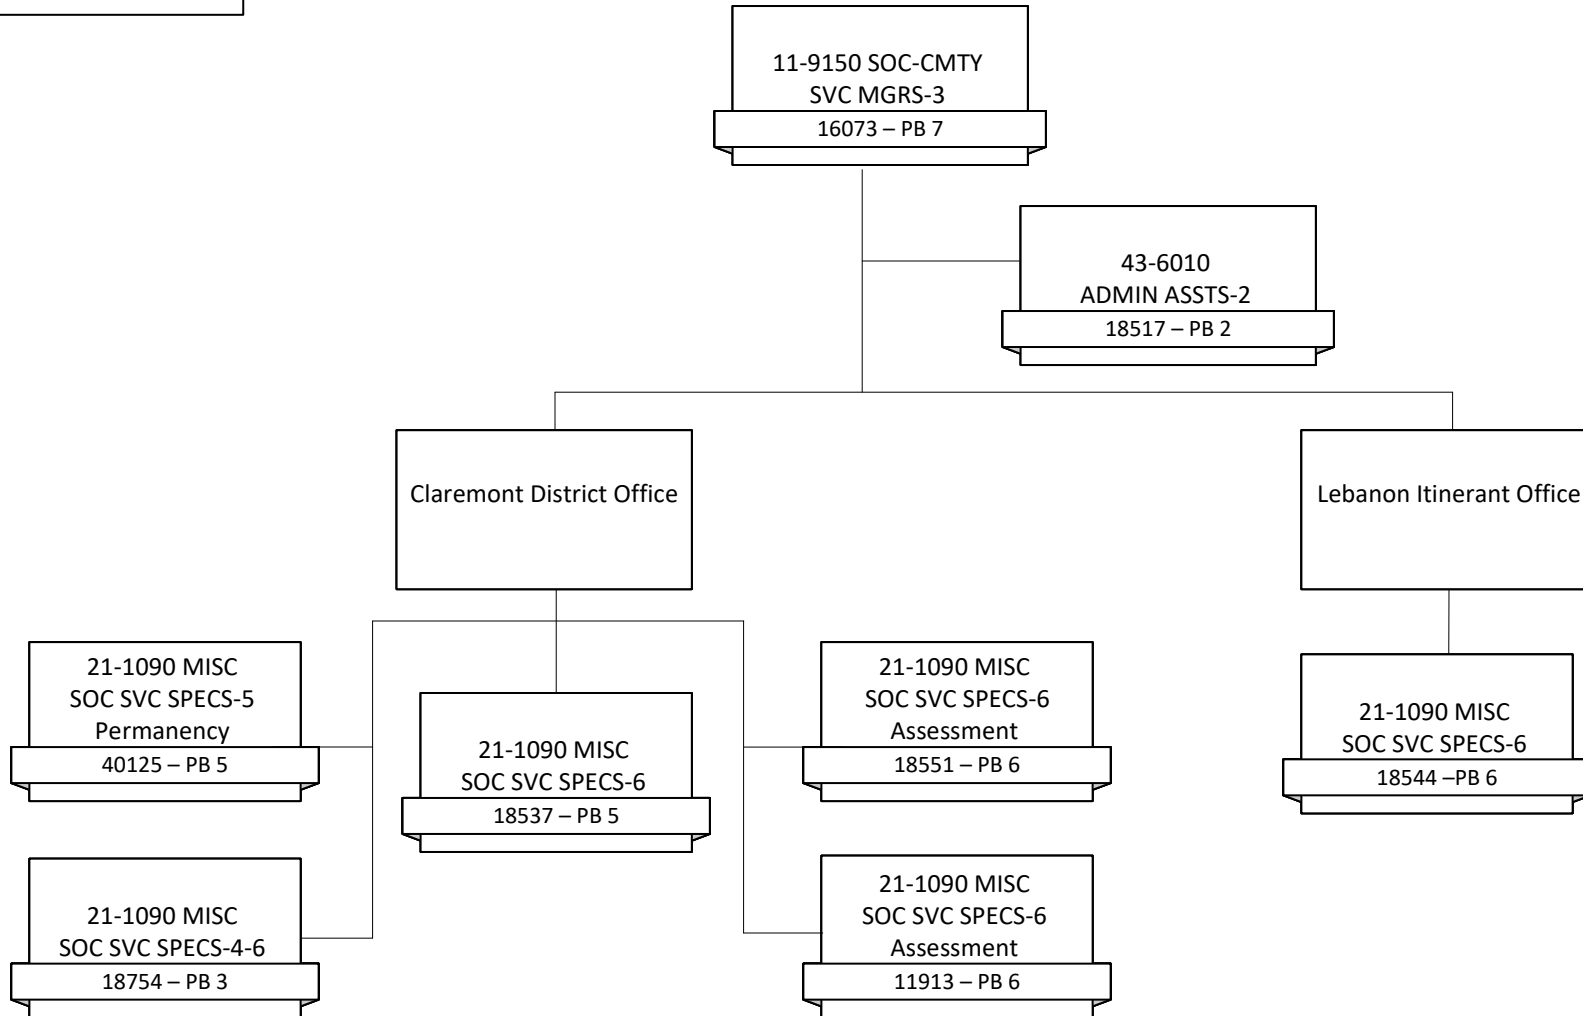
11-9150 SOC-CMTY SVC MGRS-3
16073 – PB 7

43-6010 ADMIN ASSTS-2
18517 – PB 2

Claremont District Office

Lebanon Itinerant Office

21-1090 MISC SOC SVC SPECS-5 Permanency
40125 – PB 5

21-1090 MISC SOC SVC SPECS-6
18537 – PB 5

21-1090 MISC SOC SVC SPECS-6 Assessment
18551 – PB 6

21-1090 MISC SOC SVC SPECS-6
18544 –PB 6

21-1090 MISC SOC SVC SPECS-4-6
18754 – PB 3

21-1090 MISC SOC SVC SPECS-6 Assessment
11913 – PB 6